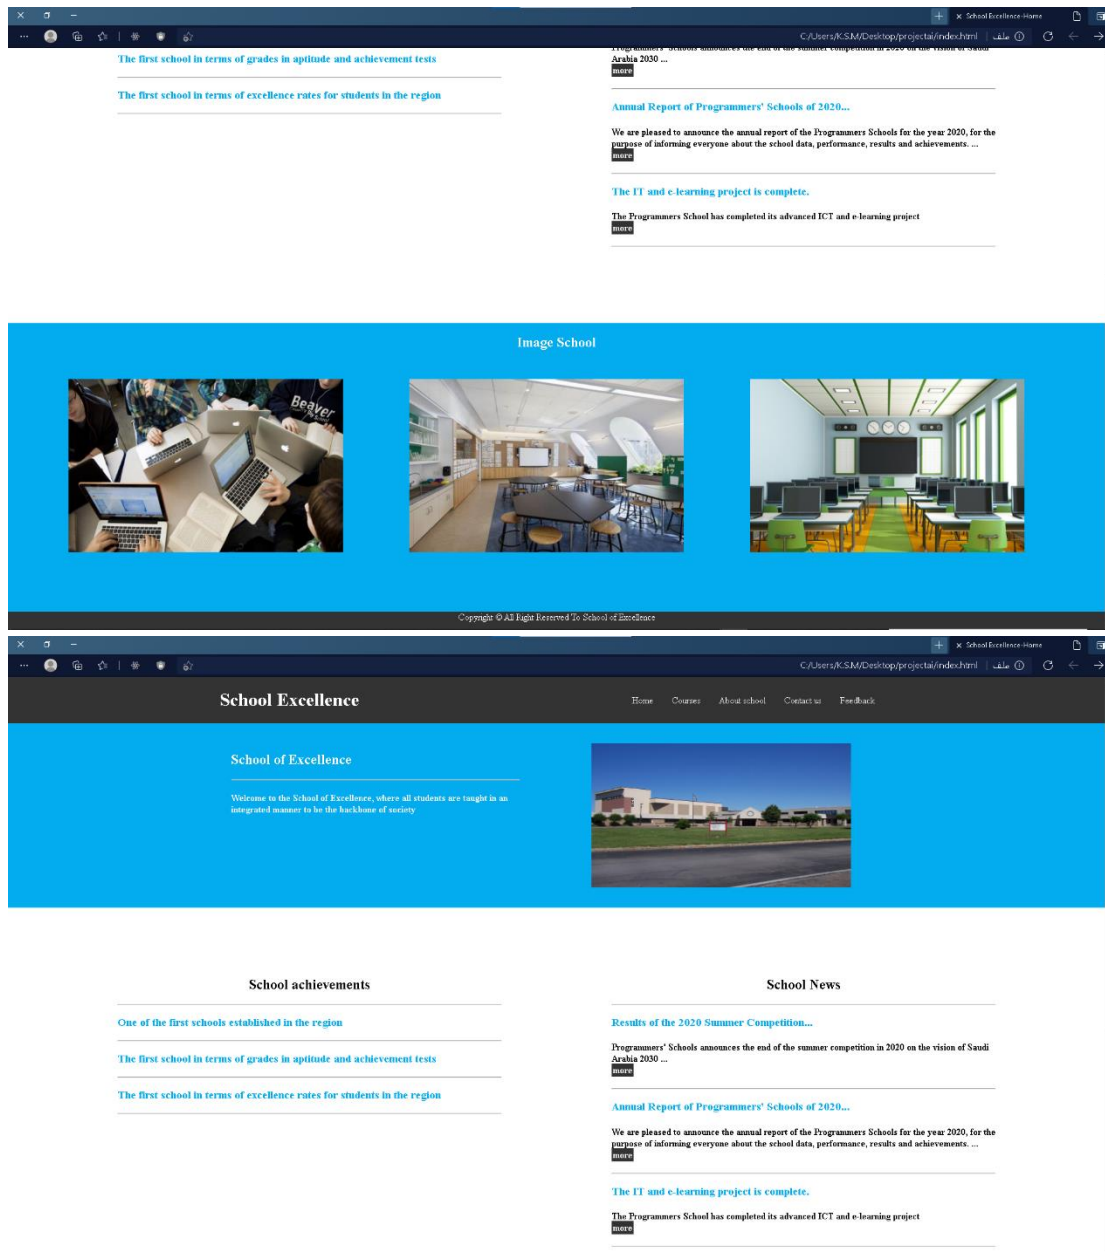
School Excellence-Home
C:/Users/K.S.M/Desktop/projectai/index.html | ملف

The first school in terms of grades in aptitude and achievement tests

The first school in terms of excellence rates for students in the region

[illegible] Arabia 2030 ...
more

Annual Report of Programmers' Schools of 2020...

We are pleased to announce the annual report of the Programmers Schools for the year 2020, for the purpose of informing everyone about the school data, performance, results and achievements. ...
more

The IT and e-learning project is complete.

The Programmers School has completed its advanced ICT and e-learning project
more

Image School

Beaver

Copyright © All Right Reserved To School of Excellence

School Excellence-Home
C:/Users/K.S.M/Desktop/projectai/index.html | ملف

School Excellence

Home Courses About school Contact us Feedback

School of Excellence

Welcome to the School of Excellence, where all students are taught in an integrated manner to be the backbone of society

School achievements

One of the first schools established in the region

The first school in terms of grades in aptitude and achievement tests

The first school in terms of excellence rates for students in the region

School News

Results of the 2020 Summer Competition...

Programmers' Schools announces the end of the summer competition in 2020 on the vision of Saudi Arabia 2030 ...
more

Annual Report of Programmers' Schools of 2020...

We are pleased to announce the annual report of the Programmers Schools for the year 2020, for the purpose of informing everyone about the school data, performance, results and achievements. ...
more

The IT and e-learning project is complete.

The Programmers School has completed its advanced ICT and e-learning project
more